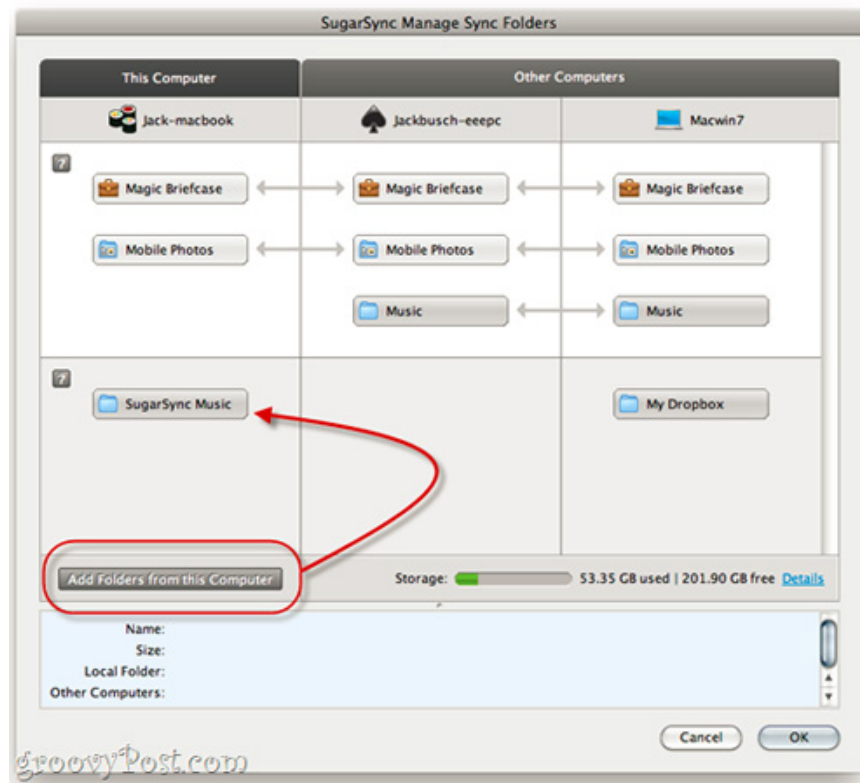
SugarSync Manage Sync Folders

This Computer

Other Computers

Jack-macbook

Jackbusch-eeepc

Macwin7

?

Magic Briefcase

Magic Briefcase

Magic Briefcase

Mobile Photos

Mobile Photos

Mobile Photos

Music

Music

?

SugarSync Music

My Dropbox

Add Folders from this Computer

Storage:

53.35 GB used | 201.90 GB free Details

Name:
Size:
Local Folder:
Other Computers:

Cancel

OK

groovyPost.com